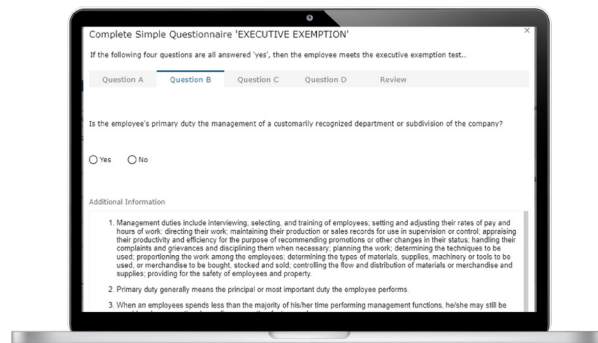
Complete Simple Questionnaire 'EXECUTIVE EXEMPTION'

×

If the following four questions are all answered 'yes', then the employee meets the executive exemption test..

Question A Question B Question C Question D Review

Is the employee's primary duty the management of a customarily recognized department or subdivision of the company?

Yes No

Additional Information

1. Management duties include interviewing, selecting, and training of employees; setting and adjusting their rates of pay and hours of work; directing their work; maintaining their production or sales records for use in supervision or control; appraising their productivity and efficiency for the purpose of recommending promotions or other changes in their status; handling their complaints and grievances and disciplining them when necessary; planning the work; determining the techniques to be used; proportioning the work among the employees; determining the types of materials, supplies, machinery or tools to be used, or merchandise to be bought, stocked and sold; controlling the flow and distribution of materials or merchandise and supplies; providing for the safety of employees and property.

2. Primary duty generally means the principal or most important duty the employee performs.

3. When an employees spends less than the majority of his/her time performing management functions, he/she may still be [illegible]